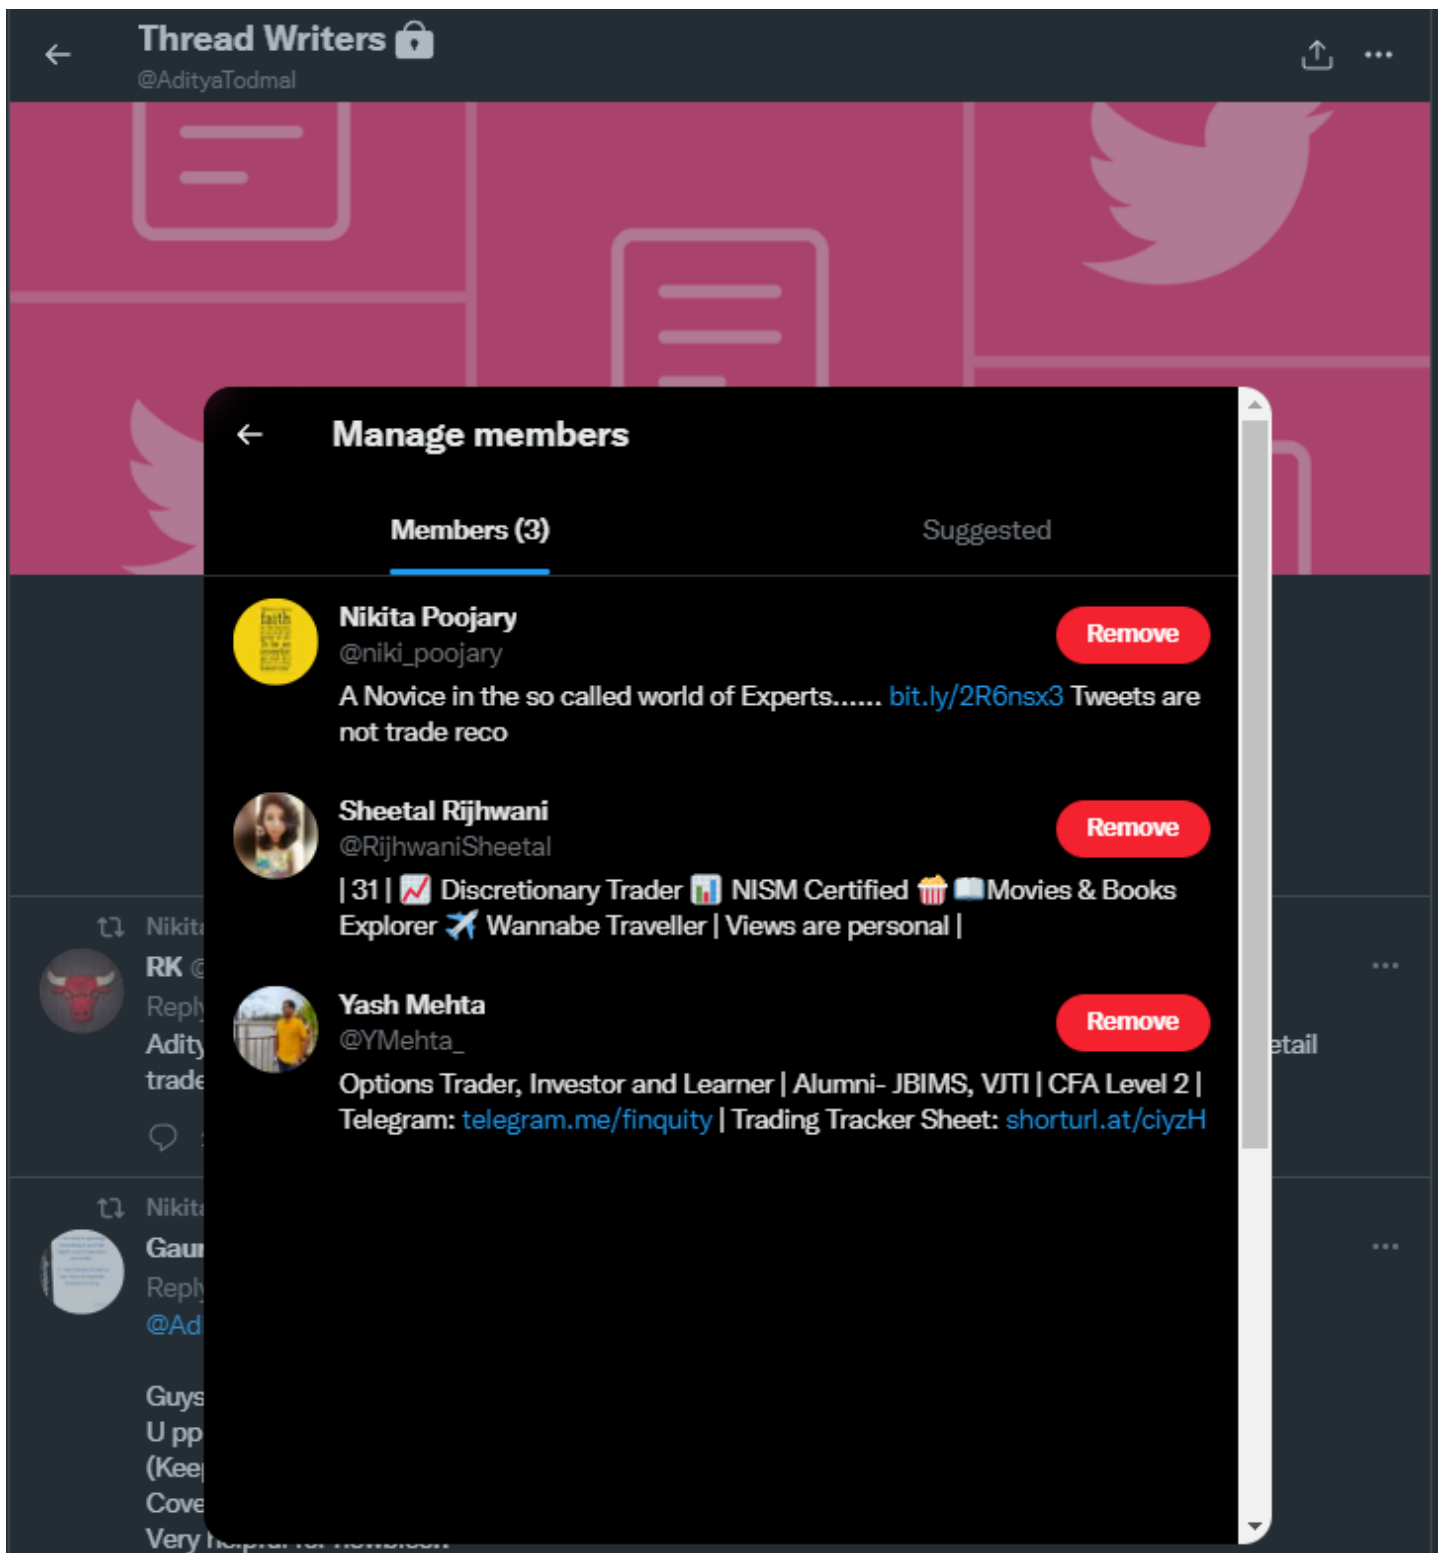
Thread Writers
@AdityaTodmal

Manage members

Members (3)
Suggested

Nikita Poojary
@niki_poojary
Remove
A Novice in the so called world of Experts...... bit.ly/2R6nsx3 Tweets are not trade reco

Sheetal Rijhwani
@RijhwaniSheetal
Remove
| 31 | 📈 Discretionary Trader 📊 NISM Certified 🍿📖Movies & Books Explorer ✈️ Wannabe Traveller | Views are personal |

Yash Mehta
@YMehta_
Remove
Options Trader, Investor and Learner | Alumni- JBIMS, VJTI | CFA Level 2 | Telegram: telegram.me/finquity | Trading Tracker Sheet: shorturl.at/ciyzH

Nikit
RK
Reply
Adity
trade
etail

Nikit
Gau
Reply
@Ad
Guys
U pp
(Kee
Cove
Very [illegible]